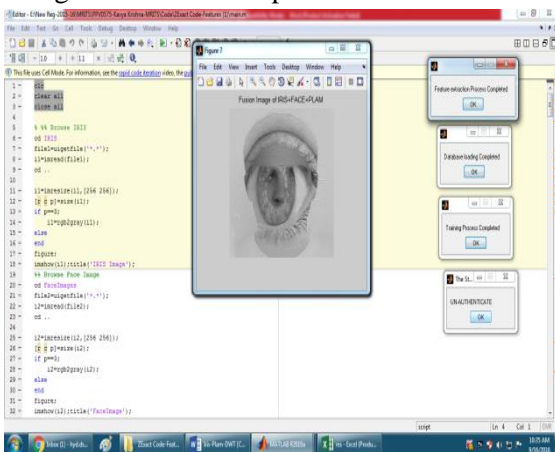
Editor - E:\New Reg-2015-16\MREF\JPR\05\Kavya Krishna-MRE\Code\Exact Code-Features (1)\main.m

File Edit Text Go Cell Tools Debug Desktop Window Help

This file uses Cell Mode. For information, see the rapid code iteration video, the pub

1 - clc
2 - clear all
3 - close all
4
5 %% Browse IRIS
6 - cd IRIS
7 - file1=uigetfile('*.*');
8 - i1=imread(file1);
9 - cd ..
10
11 - i1=imresize(i1,[256 256]);
12 - [r c p]=size(i1);
13 - if p==3;
14 - i1=rgb2gray(i1);
15 - else
16 - end
17 - figure;
18 - imshow(i1);title('IRIS Image');
19 %% Browse Face Image
20 - cd FaceImages
21 - file2=uigetfile('*.*');
22 - i2=imread(file2);
23 - cd ..
24
25 - i2=imresize(i2,[256 256]);
26 - [r c p]=size(i2);
27 - if p==3;
28 - i2=rgb2gray(i2);
29 - else
30 - end
31 - figure;
32 - imshow(i2);title('FaceImage');

Figure 7
File Edit View Insert Tools Desktop Window Help
Fusion Image of IRIS+FACE+PLAM

Feature extraction Process Completed
OK

Database loading Completed
OK

Training Process Completed
OK

The St...
UN-AUTHENTICATE
OK

script Ln 4 Col 1 OVR

Inbox (1) - kyalds... Zoact Code-Feat... Iris-Plam-DWT (C... MATLAB R2010a Iris - Excel (Produ... 10:35 AM